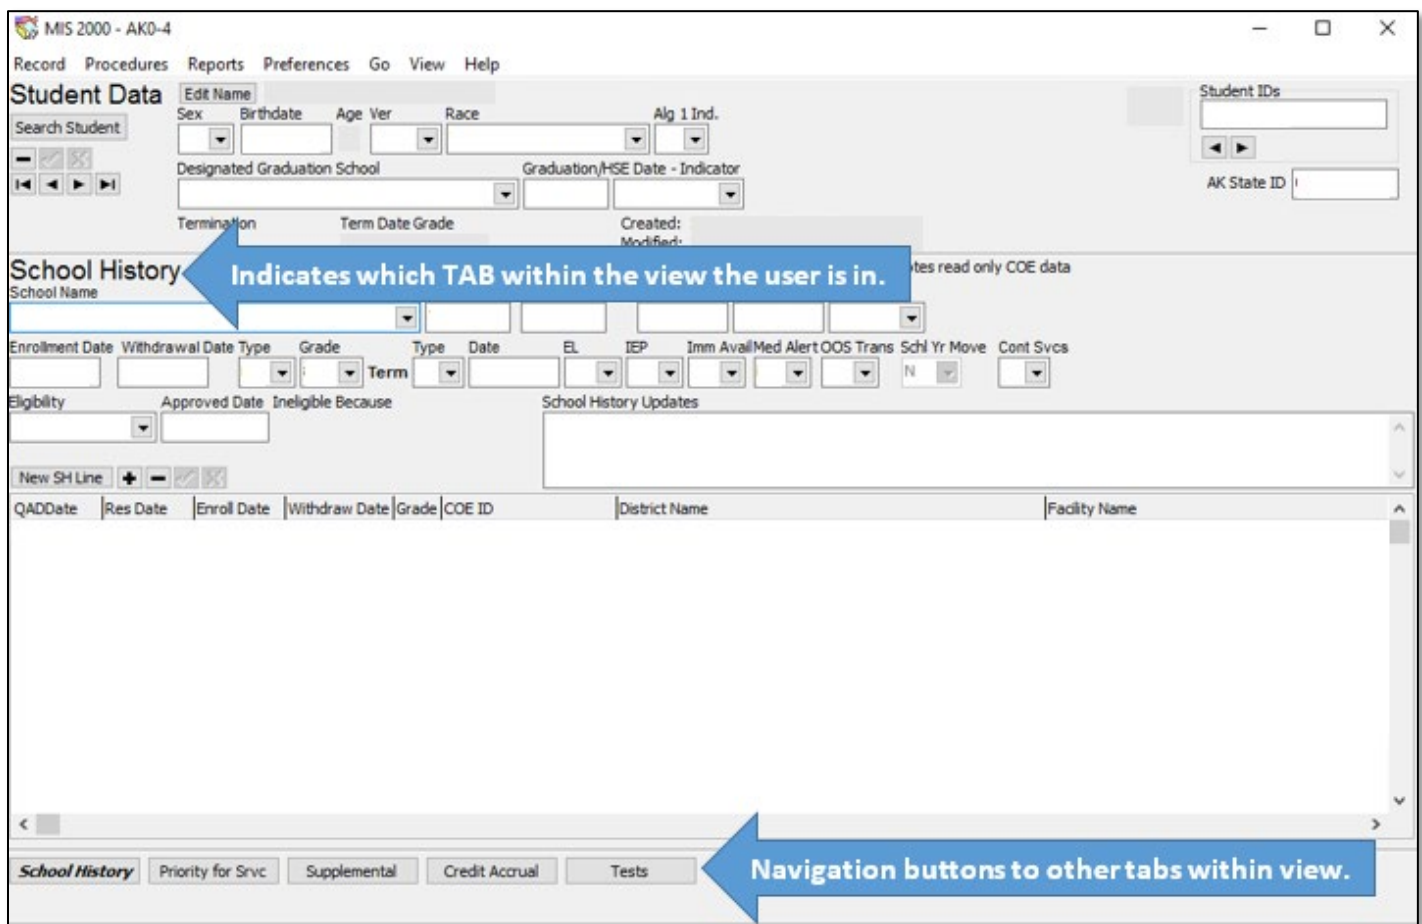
MIS 2000 - AK0-4

Record Procedures Reports Preferences Go View Help

Student Data Edit Name

Search Student

Sex Birthdate Age Ver Race Alg 1 Ind.

Designated Graduation School Graduation/HSE Date - Indicator

Termination Term Date Grade Created: Modified:

Student IDs

AK State ID

School History

School Name

Indicates which TAB within the view the user is in.

tes read only COE data

Enrollment Date Withdrawal Date Type Grade Term Type Date EL IEP Imm Avail Med Alert OOS Trans Schl Yr Move Cont Svcs

N

Eligibility Approved Date Ineligible Because School History Updates

New SH Line

| QADDate | Res Date | Enroll Date | Withdraw Date | Grade | COE ID | District Name | Facility Name |
|---|---|---|---|---|---|---|---|

School History Priority for Srvc Supplemental Credit Accrual Tests

Navigation buttons to other tabs within view.